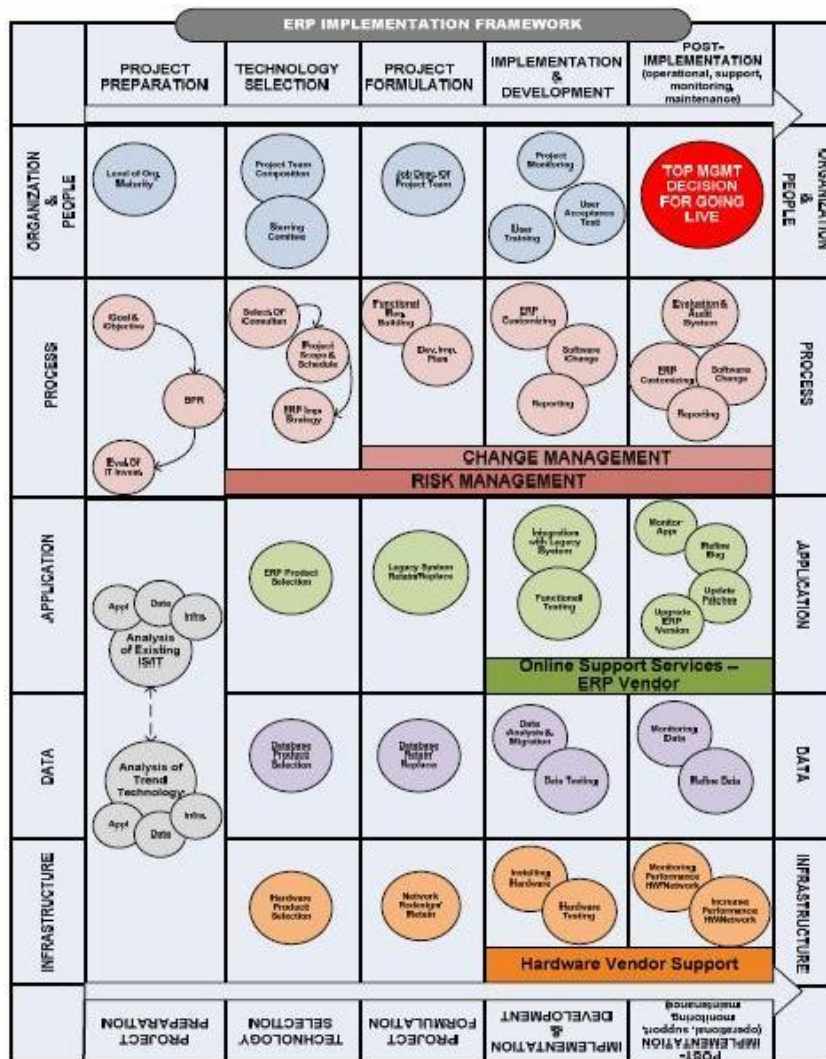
ERP IMPLEMENTATION FRAMEWORK

PROJECT PREPARATION

TECHNOLOGY SELECTION

PROJECT FORMULATION

IMPLEMENTATION & DEVELOPMENT

POST-IMPLEMENTATION (operational, support, monitoring, maintenance)

ORGANIZATION & PEOPLE

Level of Org. Maturity

Project Team Composition

Steering Comittee

Job Desc. Of Project Team

Project Monitoring

User Acceptance Test

User Training

TOP MGMT DECISION FOR GOING LIVE

ORGANIZATION & PEOPLE

PROCESS

Goal & Objective

BPR

Eval. Of IT Invest.

Select. Of Consultan

Project Scope & Schedule

ERP Imp. Strategy

Functional Req. Building

Dev. Imp. Plan

ERP Customizing

Software Change

Reporting

Evaluation & Audit System

ERP Customizing

Software Change

Reporting

PROCESS

CHANGE MANAGEMENT

RISK MANAGEMENT

APPLICATION

Appl

Data

Infra.

Analysis of Existing IS/IT

ERP Product Selection

Legacy System Retain/Replace

Integration with Legacy System

Functional Testing

Monitor Apps

Refine Bug

Update Patches

Upgrade ERP Version

APPLICATION

Online Support Services – ERP Vendor

DATA

Analysis of Trend Technology

Appl

Data

Infra.

Database Product Selection

Database Retain/ Replace

Data Analysis & Migration

Data Testing

Monitoring Data

Refine Data

DATA

INFRASTRUCTURE

Hardware Product Selection

Network Redesign/ Retain

Installing Hardware

Hardware Testing

Monitoring Performance HW/Network

Increase Performance HW/Network

INFRASTRUCTURE

Hardware Vendor Support

PROJECT PREPARATION

TECHNOLOGY SELECTION

PROJECT FORMULATION

IMPLEMENTATION & DEVELOPMENT

POST-IMPLEMENTATION (operational, support, monitoring, maintenance)